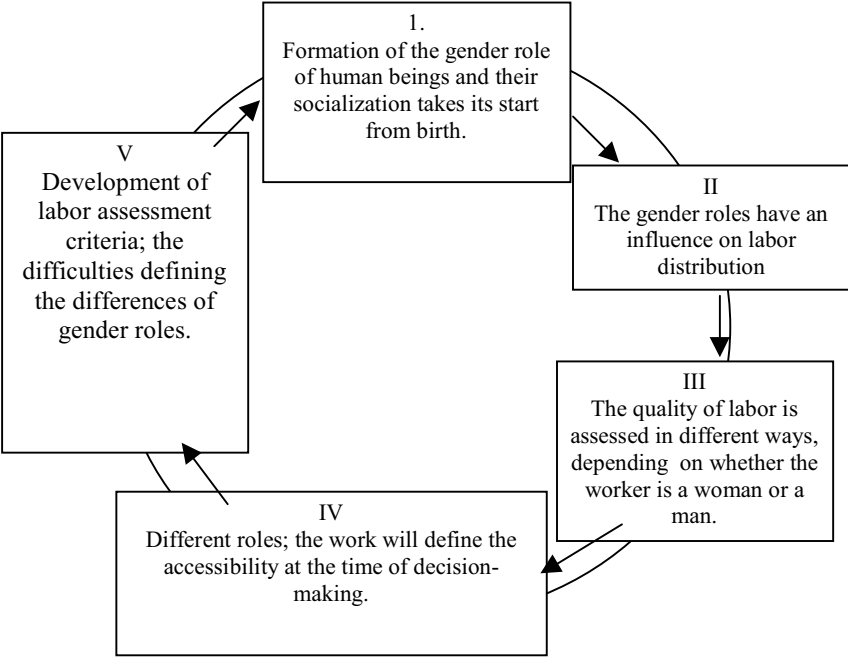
1.
Formation of the gender role of human beings and their socialization takes its start from birth.

II
The gender roles have an influence on labor distribution

III
The quality of labor is assessed in different ways, depending on whether the worker is a woman or a man.

IV
Different roles; the work will define the accessibility at the time of decision-making.

V
Development of labor assessment criteria; the difficulties defining the differences of gender roles.